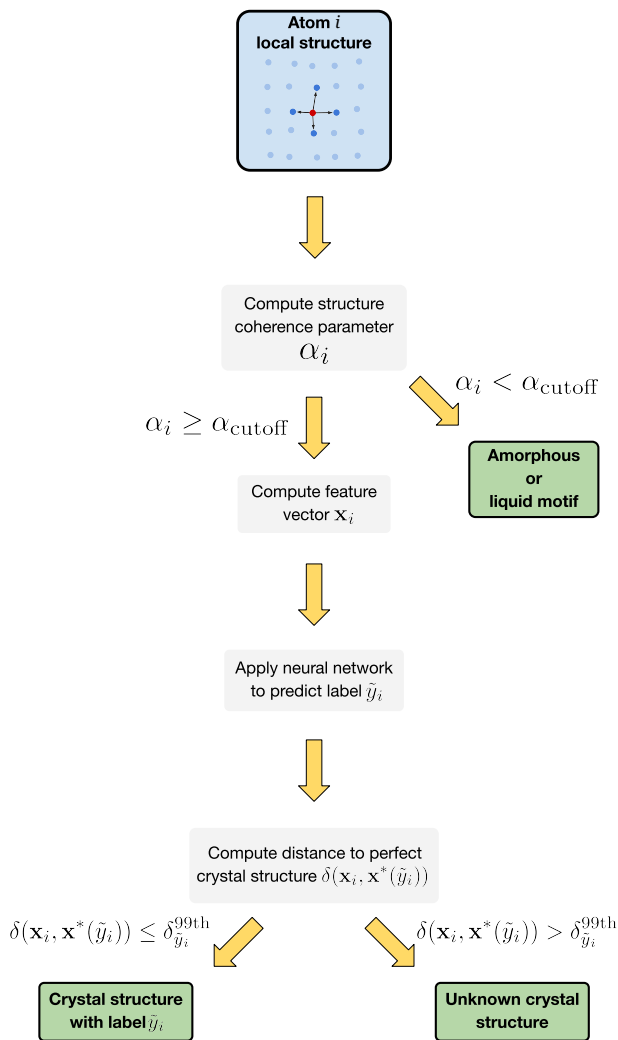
Atom $i$ local structure

Compute structure coherence parameter $\alpha_i$

$\alpha_i < \alpha_{\text{cutoff}}$

$\alpha_i \geq \alpha_{\text{cutoff}}$

Amorphous or liquid motif

Compute feature vector $\mathbf{x}_i$

Apply neural network to predict label $\tilde{y}_i$

Compute distance to perfect crystal structure $\delta(\mathbf{x}_i, \mathbf{x}^*(\tilde{y}_i))$

$\delta(\mathbf{x}_i, \mathbf{x}^*(\tilde{y}_i)) \leq \delta_{\tilde{y}_i}^{99\text{th}}$

$\delta(\mathbf{x}_i, \mathbf{x}^*(\tilde{y}_i)) > \delta_{\tilde{y}_i}^{99\text{th}}$

Crystal structure with label $\tilde{y}_i$

Unknown crystal structure